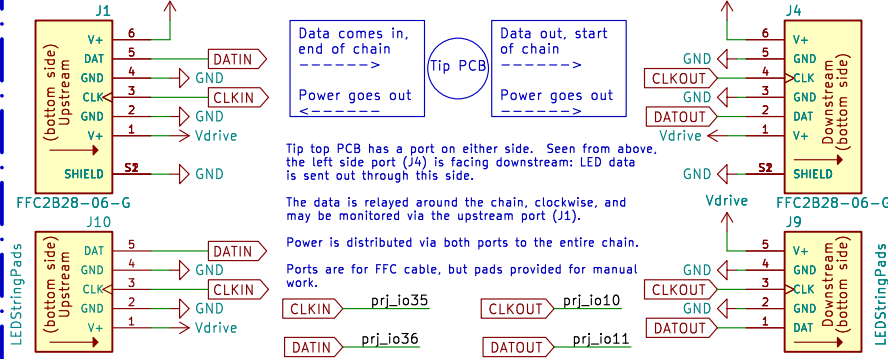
J1

(bottom side) Upstream

V+ 6
DAT 5 DATIN
GND 4 GND
CLK 3 CLKIN
GND 2 GND
V+ 1 Vdrive
SHIELD S2 GND

FFC2B28-06-G

Data comes in, end of chain
------->
Power goes out
<------

Tip PCB

Data out, start of chain
------->
Power goes out
------->

J4

(bottom side) Downstream

6 V+
GND 5 GND
CLKOUT 4 CLK
GND 3 GND
DATOUT 2 DAT
Vdrive 1 V+
S2 SHIELD

Vdrive

FFC2B28-06-G

Tip top PCB has a port on either side. Seen from above, the left side port (J4) is facing downstream: LED data is sent out through this side.

The data is relayed around the chain, clockwise, and may be monitored via the upstream port (J1).

Power is distributed via both ports to the entire chain.

Ports are for FFC cable, but pads provided for manual work.

J10

LEDStringPads

(bottom side) Upstream

DAT 5 DATIN
GND 4 GND
CLK 3 CLKIN
GND 2 GND
V+ 1 Vdrive

CLKIN prj_io35
DATIN prj_io36
CLKOUT prj_io10
DATOUT prj_io11

J9

(bottom side) Downstream

LEDStringPads

5 V+
GND 4 GND
CLKOUT 3 CLK
GND 2 GND
DATOUT 1 DAT